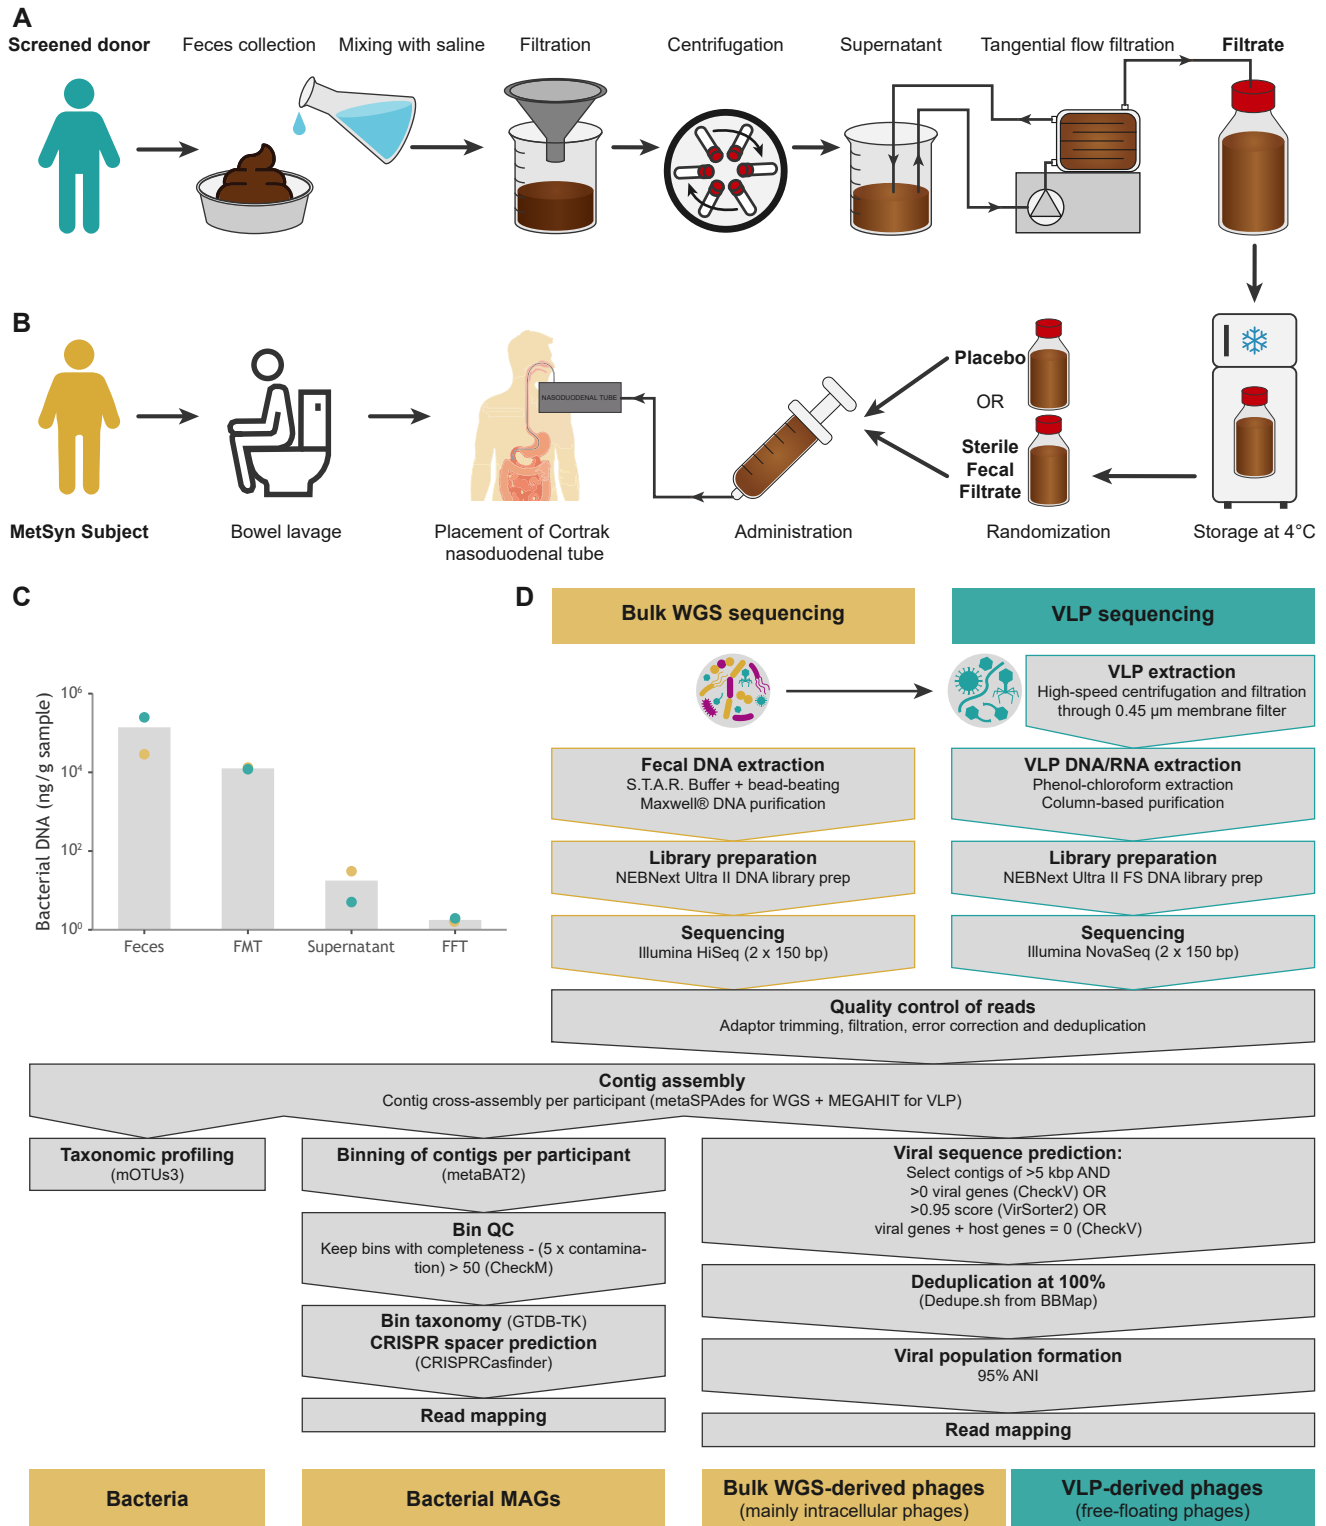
A

Screened donor    Feces collection    Mixing with saline    Filtration    Centrifugation    Supernatant    Tangential flow filtration    Filtrate

B

MetSyn Subject    Bowel lavage    Placement of Cortrak nasoduodenal tube    Administration    Randomization    Storage at 4°C

NASODUODENAL TUBE

Placebo
OR
Sterile Fecal Filtrate

C

Bacterial DNA (ng/g sample)

$10^6$
$10^4$
$10^2$
$10^0$

Feces    FMT    Supernatant    FFT

D

Bulk WGS sequencing

VLP sequencing

VLP extraction
High-speed centrifugation and filtration through 0.45 µm membrane filter

Fecal DNA extraction
S.T.A.R. Buffer + bead-beating
Maxwell® DNA purification

VLP DNA/RNA extraction
Phenol-chloroform extraction
Column-based purification

Library preparation
NEBNext Ultra II DNA library prep

Library preparation
NEBNext Ultra II FS DNA library prep

Sequencing
Illumina HiSeq (2 x 150 bp)

Sequencing
Illumina NovaSeq (2 x 150 bp)

Quality control of reads
Adaptor trimming, filtration, error correction and deduplication

Contig assembly
Contig cross-assembly per participant (metaSPAdes for WGS + MEGAHIT for VLP)

Taxonomic profiling
(mOTUs3)

Binning of contigs per participant
(metaBAT2)

Bin QC
Keep bins with completeness - (5 x contamination) > 50 (CheckM)

Bin taxonomy (GTDB-TK)
CRISPR spacer prediction
(CRISPRCasfinder)

Read mapping

Viral sequence prediction:
Select contigs of >5 kbp AND
>0 viral genes (CheckV) OR
>0.95 score (VirSorter2) OR
viral genes + host genes = 0 (CheckV)

Deduplication at 100%
(Dedupe.sh from BBMap)

Viral population formation
95% ANI

Read mapping

Bacteria

Bacterial MAGs

Bulk WGS-derived phages
(mainly intracellular phages)

VLP-derived phages
(free-floating phages)